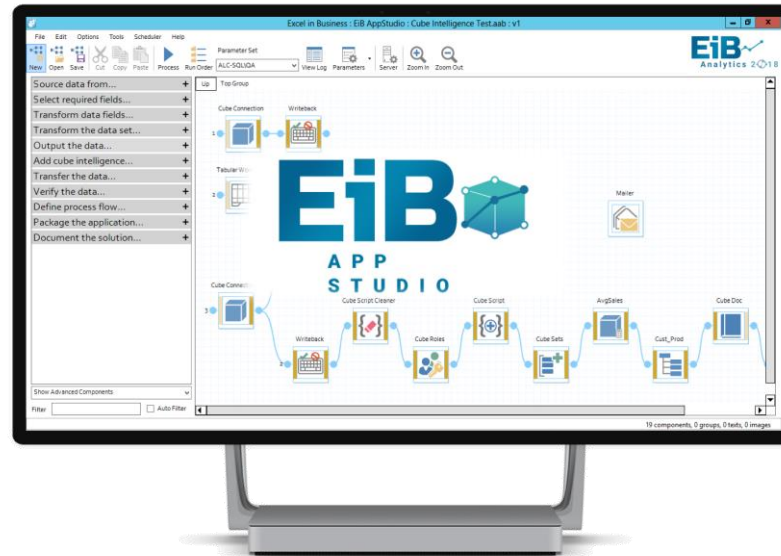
Excel in Business : EiB AppStudio : Cube Intelligence Test.aab : v1

File Edit Options Tools Scheduler Help

New Open Save Cut Copy Paste Process Run Order Parameter Set ALC-SQL\QA View Log Parameters Server Zoom In Zoom Out

EiB Analytics 2018

Source data from... +
Select required fields... +
Transform data fields... +
Transform the data set... +
Output the data... +
Add cube intelligence... +
Transfer the data... +
Verify the data... +
Define process flow... +
Package the application... +
Document the solution... +

Show Advanced Components

Filter Auto Filter

Up Top Group

Cube Connection
Writeback
1
Tabular W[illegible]
2
Mailer

EiB
APP STUDIO

Cube Connect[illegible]
3
Writeback
Cube Script Cleaner
Cube Roles
Cube Script
Cube Sets
AvgSales
Cust_Prod
Cube Doc

19 components, 0 groups, 0 texts, 0 images